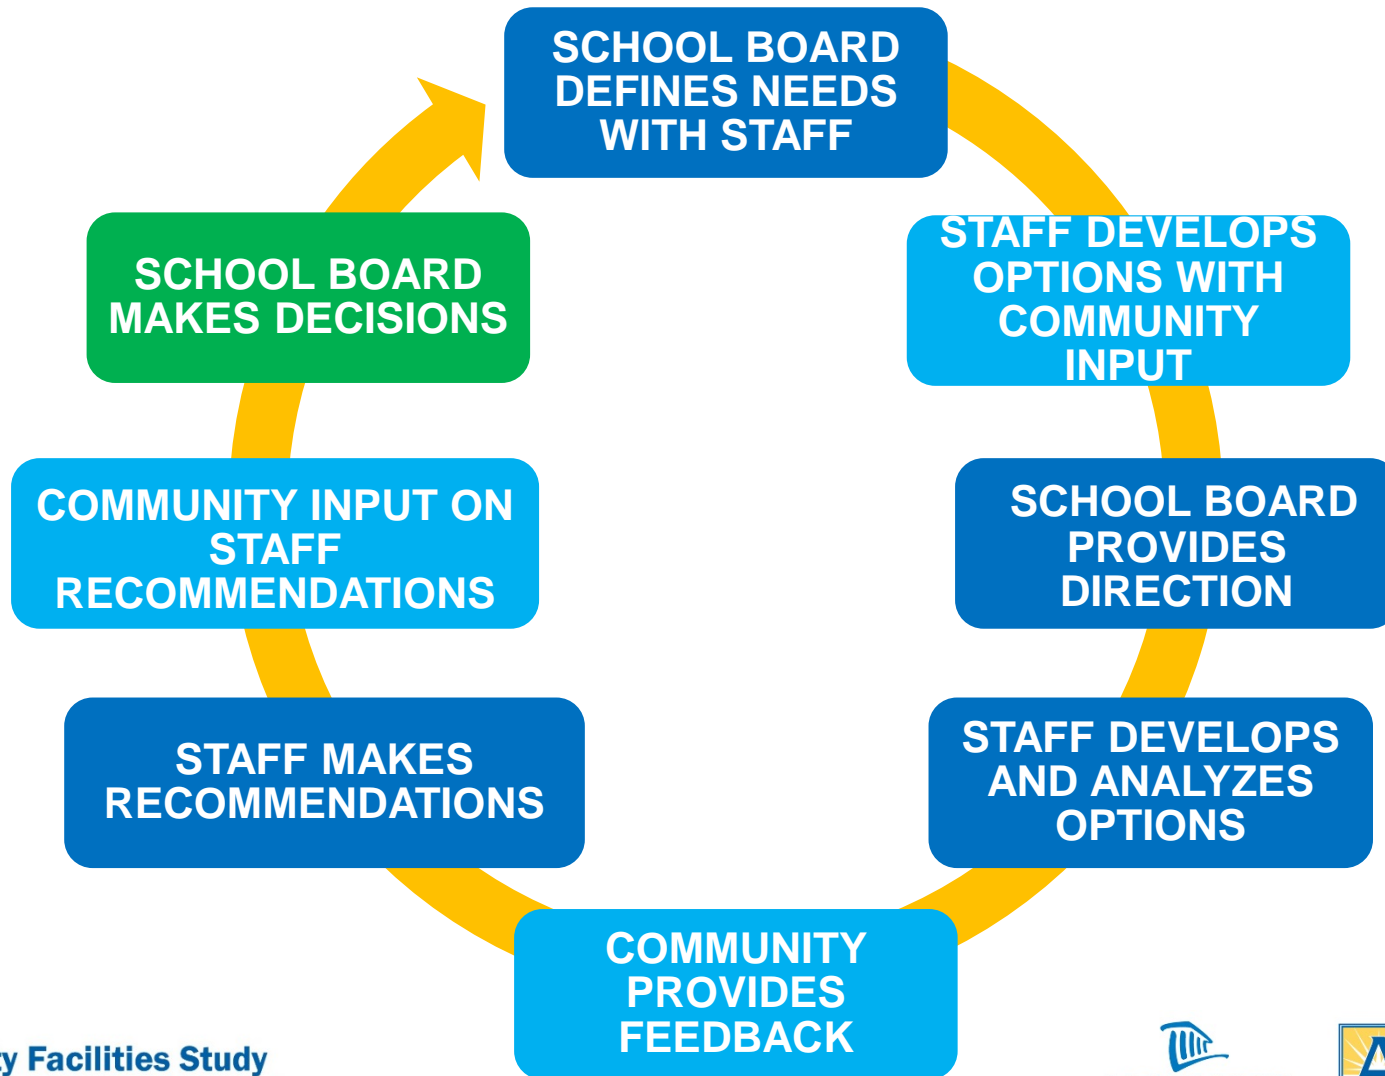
SCHOOL BOARD DEFINES NEEDS WITH STAFF

STAFF DEVELOPS OPTIONS WITH COMMUNITY INPUT

SCHOOL BOARD PROVIDES DIRECTION

STAFF DEVELOPS AND ANALYZES OPTIONS

COMMUNITY PROVIDES FEEDBACK

STAFF MAKES RECOMMENDATIONS

COMMUNITY INPUT ON STAFF RECOMMENDATIONS

SCHOOL BOARD MAKES DECISIONS

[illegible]y Facilities Study